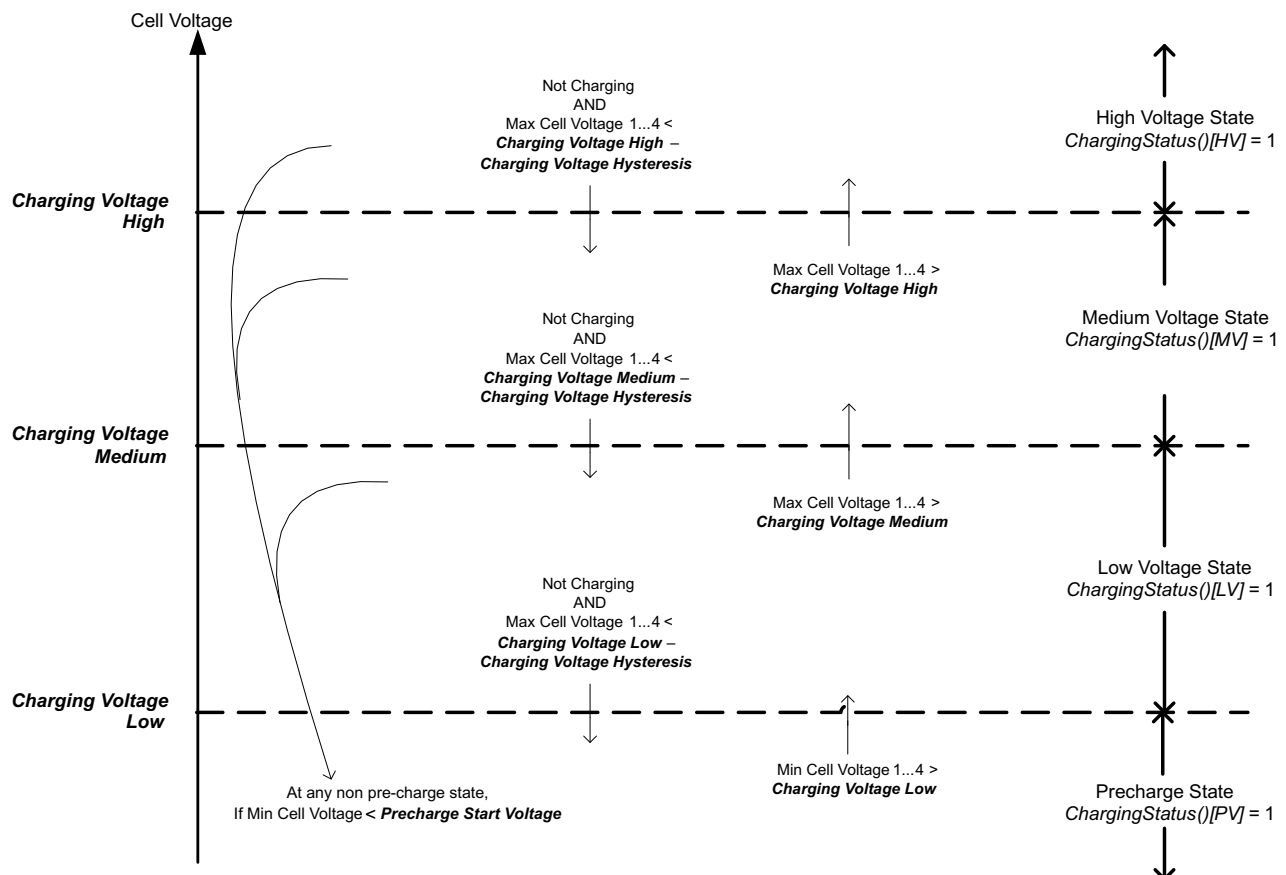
Cell Voltage

Not Charging
AND
Max Cell Voltage 1...4 <
*Charging Voltage High* –
*Charging Voltage Hysteresis*

High Voltage State
*ChargingStatus()[HV]* = 1

*Charging Voltage High*

Max Cell Voltage 1...4 >
*Charging Voltage High*

Not Charging
AND
Max Cell Voltage 1...4 <
*Charging Voltage Medium* –
*Charging Voltage Hysteresis*

Medium Voltage State
*ChargingStatus()[MV]* = 1

*Charging Voltage Medium*

Max Cell Voltage 1...4 >
*Charging Voltage Medium*

Not Charging
AND
Max Cell Voltage 1...4 <
*Charging Voltage Low* –
*Charging Voltage Hysteresis*

Low Voltage State
*ChargingStatus()[LV]* = 1

*Charging Voltage Low*

At any non pre-charge state,
If Min Cell Voltage < *Precharge Start Voltage*

Min Cell Voltage 1...4 >
*Charging Voltage Low*

Precharge State
*ChargingStatus()[PV]* = 1